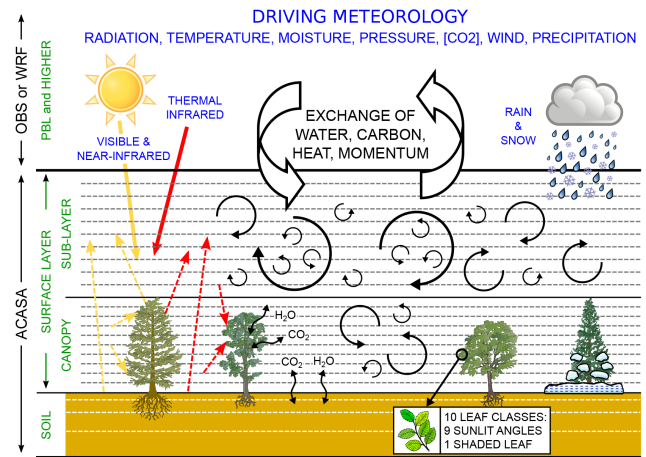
DRIVING METEOROLOGY

RADIATION, TEMPERATURE, MOISTURE, PRESSURE, [CO2], WIND, PRECIPITATION

OBS or WRF

PBL and HIGHER

THERMAL INFRARED

VISIBLE & NEAR-INFRARED

EXCHANGE OF WATER, CARBON, HEAT, MOMENTUM

RAIN & SNOW

ACASA

SURFACE LAYER

SUB-LAYER

CANOPY

SOIL

$H_2O$

$CO_2$

$CO_2$

$H_2O$

10 LEAF CLASSES:
9 SUNLIT ANGLES
1 SHADED LEAF